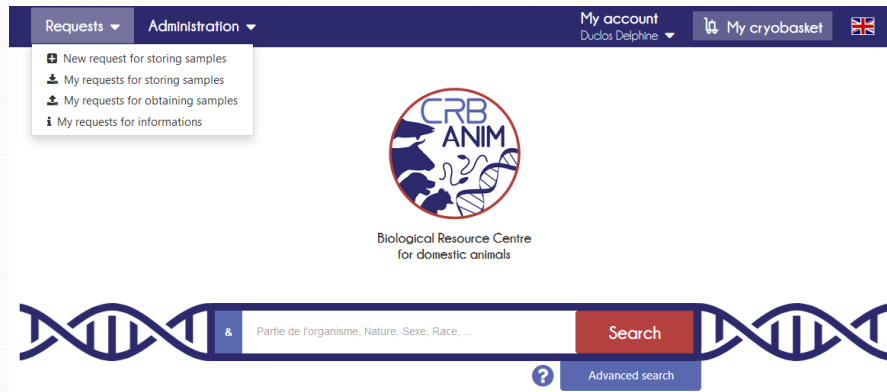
Requests
Administration
My account
Duclos Delphine
My cryobasket

New request for storing samples
My requests for storing samples
My requests for obtaining samples
My requests for informations

CRB ANIM

Biological Resource Centre for domestic animals

&
Partie de l'organisme, Nature, Sexe, Race, ...
Search

?
Advanced search